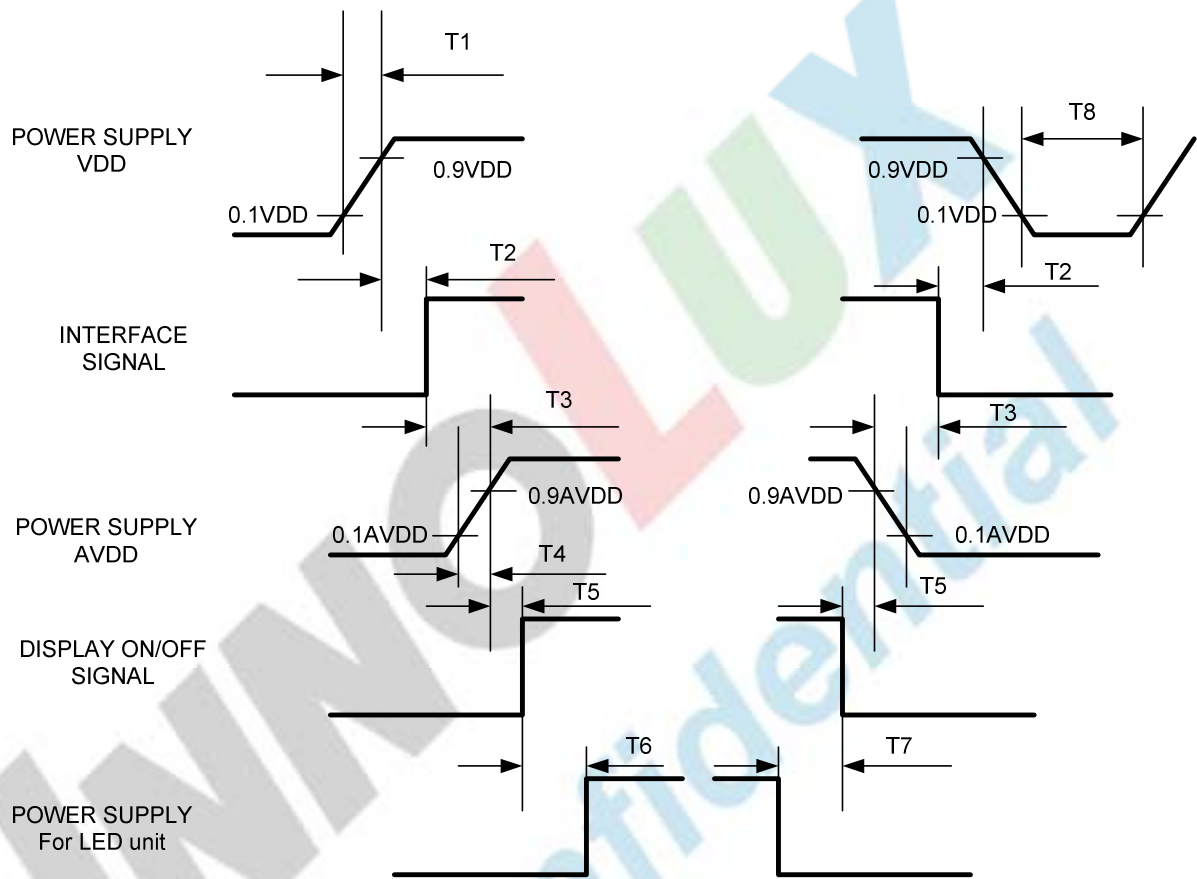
T1

POWER SUPPLY VDD

0.9VDD

0.1VDD

T8

0.9VDD

0.1VDD

T2

T2

INTERFACE SIGNAL

T3

T3

POWER SUPPLY AVDD

0.9AVDD

0.1AVDD

0.9AVDD

0.1AVDD

T4

T5

T5

DISPLAY ON/OFF SIGNAL

T6

T7

POWER SUPPLY For LED unit

INNOLUX Confidential